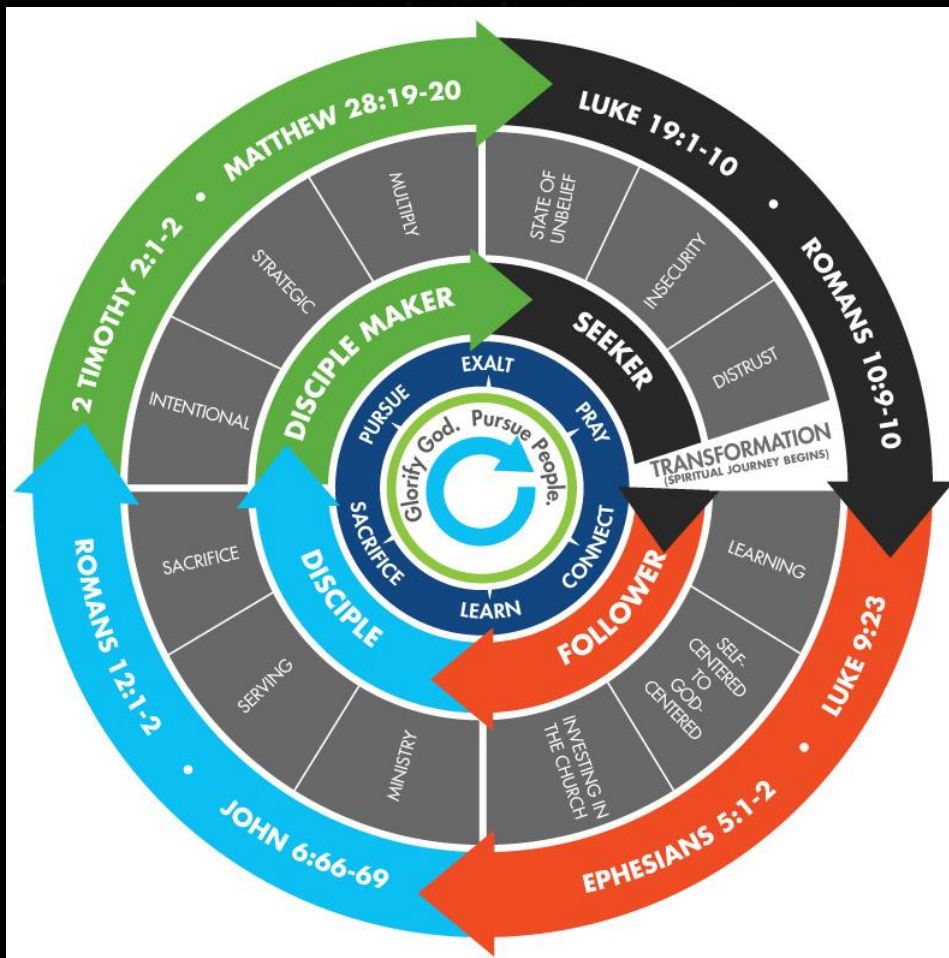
MATTHEW 28:19-20 • 2 TIMOTHY 2:1-2

LUKE 19:1-10 • ROMANS 10:9-10

LUKE 9:23 • EPHESIANS 5:1-2

JOHN 6:66-69 • ROMANS 12:1-2

MULTIPLY
STRATEGIC
INTENTIONAL
DISCIPLE MAKER

STATE OF UNBELIEF
INSECURITY
DISTRUST
SEEKER

TRANSFORMATION
(SPIRITUAL JOURNEY BEGINS)

LEARNING
SELF-CENTERED TO GOD-CENTERED
INVESTING IN THE CHURCH
FOLLOWER

SACRIFICE
SERVING
MINISTRY
DISCIPLE

EXALT
PRAY
CONNECT
LEARN
SACRIFICE
PURSUE

Glorify God. Pursue People.